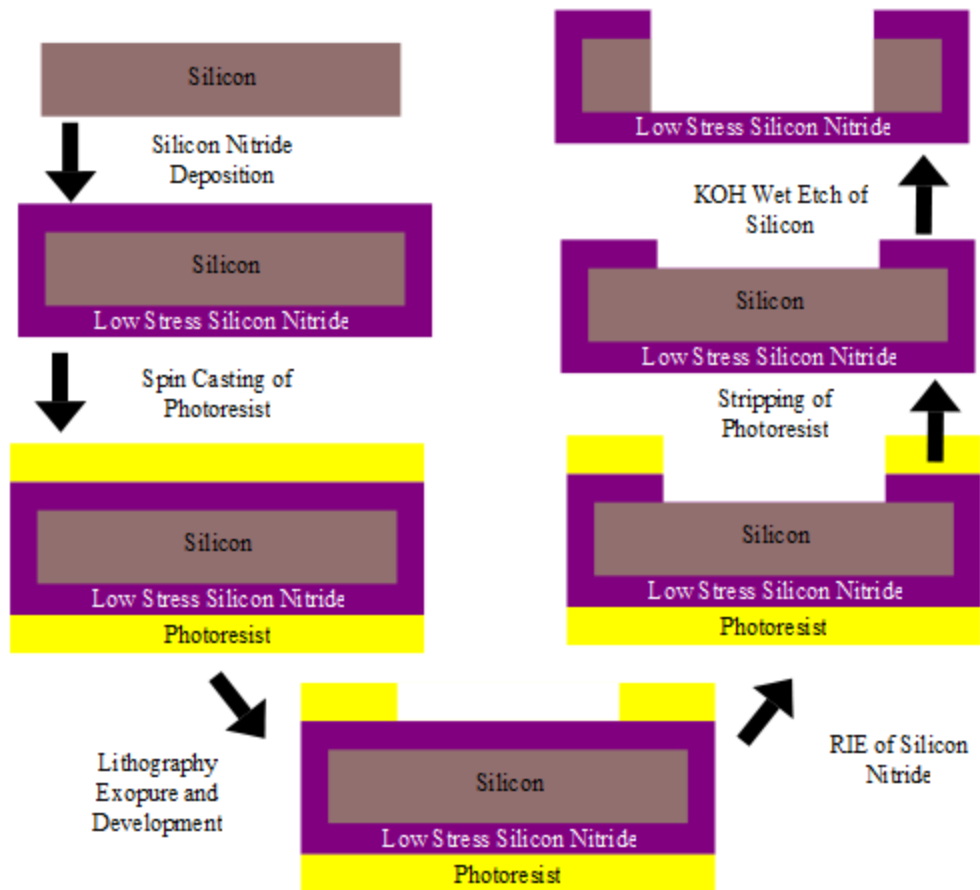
Silicon

Silicon Nitride Deposition

Silicon
Low Stress Silicon Nitride

Spin Casting of Photoresist

Silicon
Low Stress Silicon Nitride
Photoresist

Lithography Exopure and Development

Silicon
Low Stress Silicon Nitride
Photoresist

RIE of Silicon Nitride

Silicon
Low Stress Silicon Nitride
Photoresist

Stripping of Photoresist

Silicon
Low Stress Silicon Nitride

KOH Wet Etch of Silicon

Low Stress Silicon Nitride